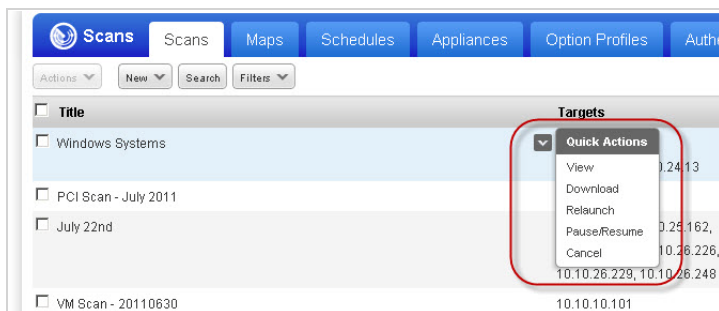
Scans

Scans | Maps | Schedules | Appliances | Option Profiles | Auth

Actions | New | Search | Filters

| Title | Targets |
|---|---|
| Windows Systems | 0.24.13 |
| PCI Scan - July 2011 | |
| July 22nd | 0.25.162, 10.26.226, 10.10.26.229, 10.10.26.248 |
| VM Scan - 20110630 | 10.10.10.101 |

Quick Actions
View
Download
Relaunch
Pause/Resume
Cancel